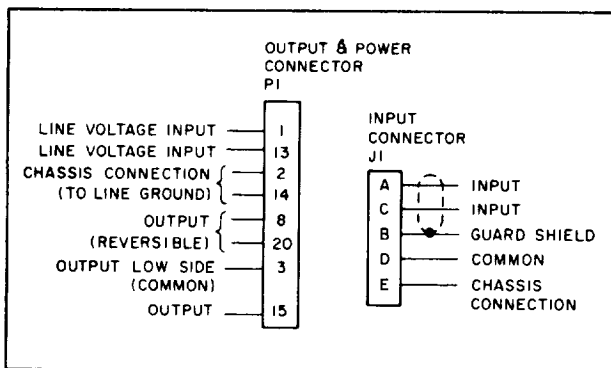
OUTPUT & POWER CONNECTOR
P1

LINE VOLTAGE INPUT 1
LINE VOLTAGE INPUT 13
CHASSIS CONNECTION 2
(TO LINE GROUND) 14
OUTPUT 8
(REVERSIBLE) 20
OUTPUT LOW SIDE 3
(COMMON)
OUTPUT 15

INPUT CONNECTOR
J1

A INPUT
C INPUT
B GUARD SHIELD
D COMMON
E CHASSIS CONNECTION